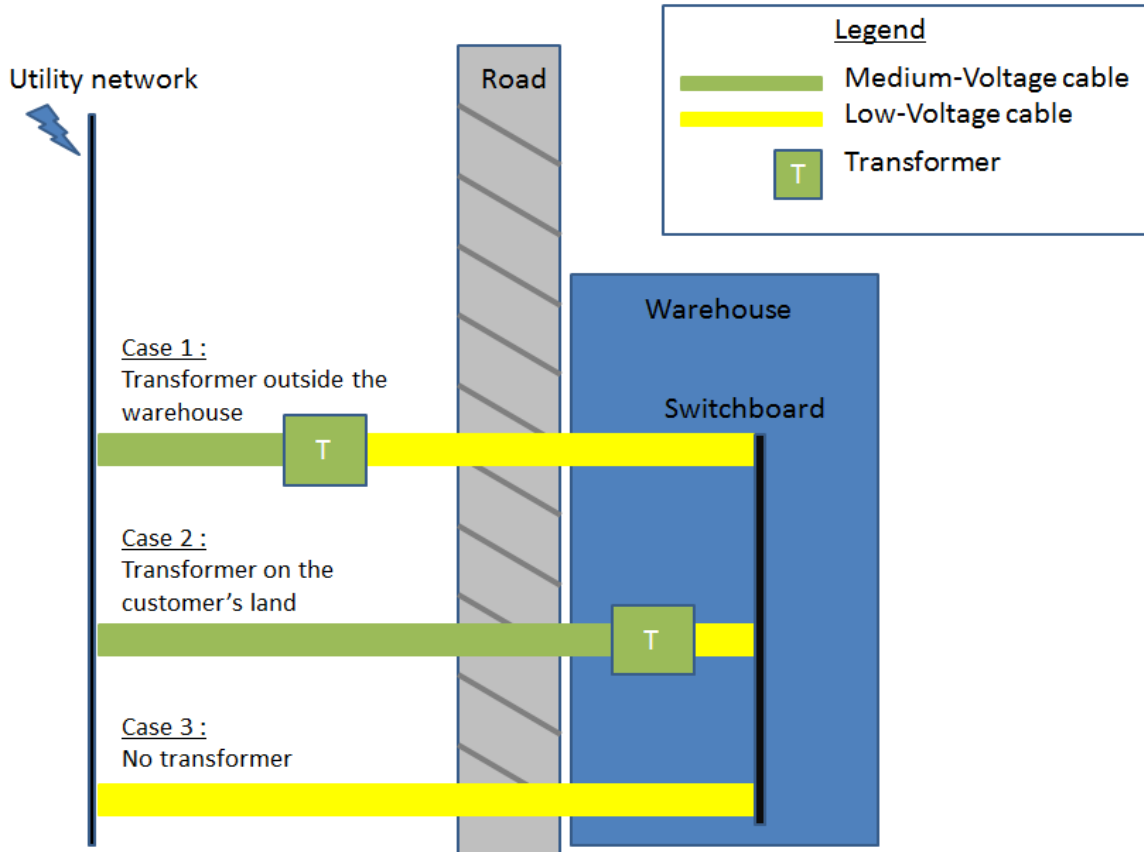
Legend

Medium-Voltage cable

Low-Voltage cable

T Transformer

Utility network

Road

Warehouse

Switchboard

Case 1 :
Transformer outside the warehouse

T

Case 2 :
Transformer on the customer’s land

T

Case 3 :
No transformer